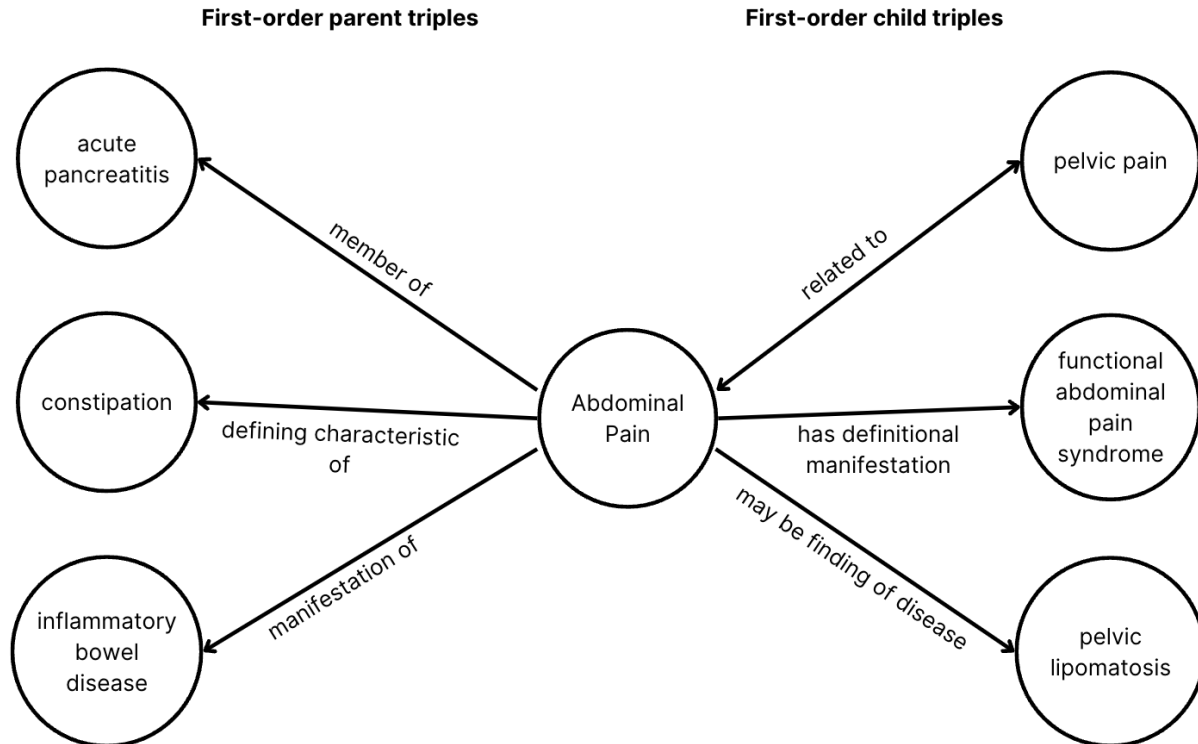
First-order parent triples

First-order child triples

acute pancreatitis

member of

constipation

defining characteristic of

inflammatory bowel disease

manifestation of

Abdominal Pain

pelvic pain

related to

functional abdominal pain syndrome

has definitional manifestation

may be finding of disease

pelvic lipomatosis